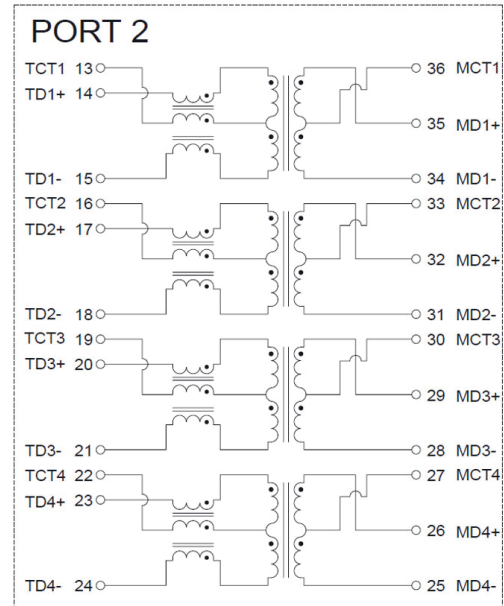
PORT 2

TCT1 13
TD1+ 14
TD1- 15
TCT2 16
TD2+ 17
TD2- 18
TCT3 19
TD3+ 20
TD3- 21
TCT4 22
TD4+ 23
TD4- 24

36 MCT1
35 MD1+
34 MD1-
33 MCT2
32 MD2+
31 MD2-
30 MCT3
29 MD3+
28 MD3-
27 MCT4
26 MD4+
25 MD4-